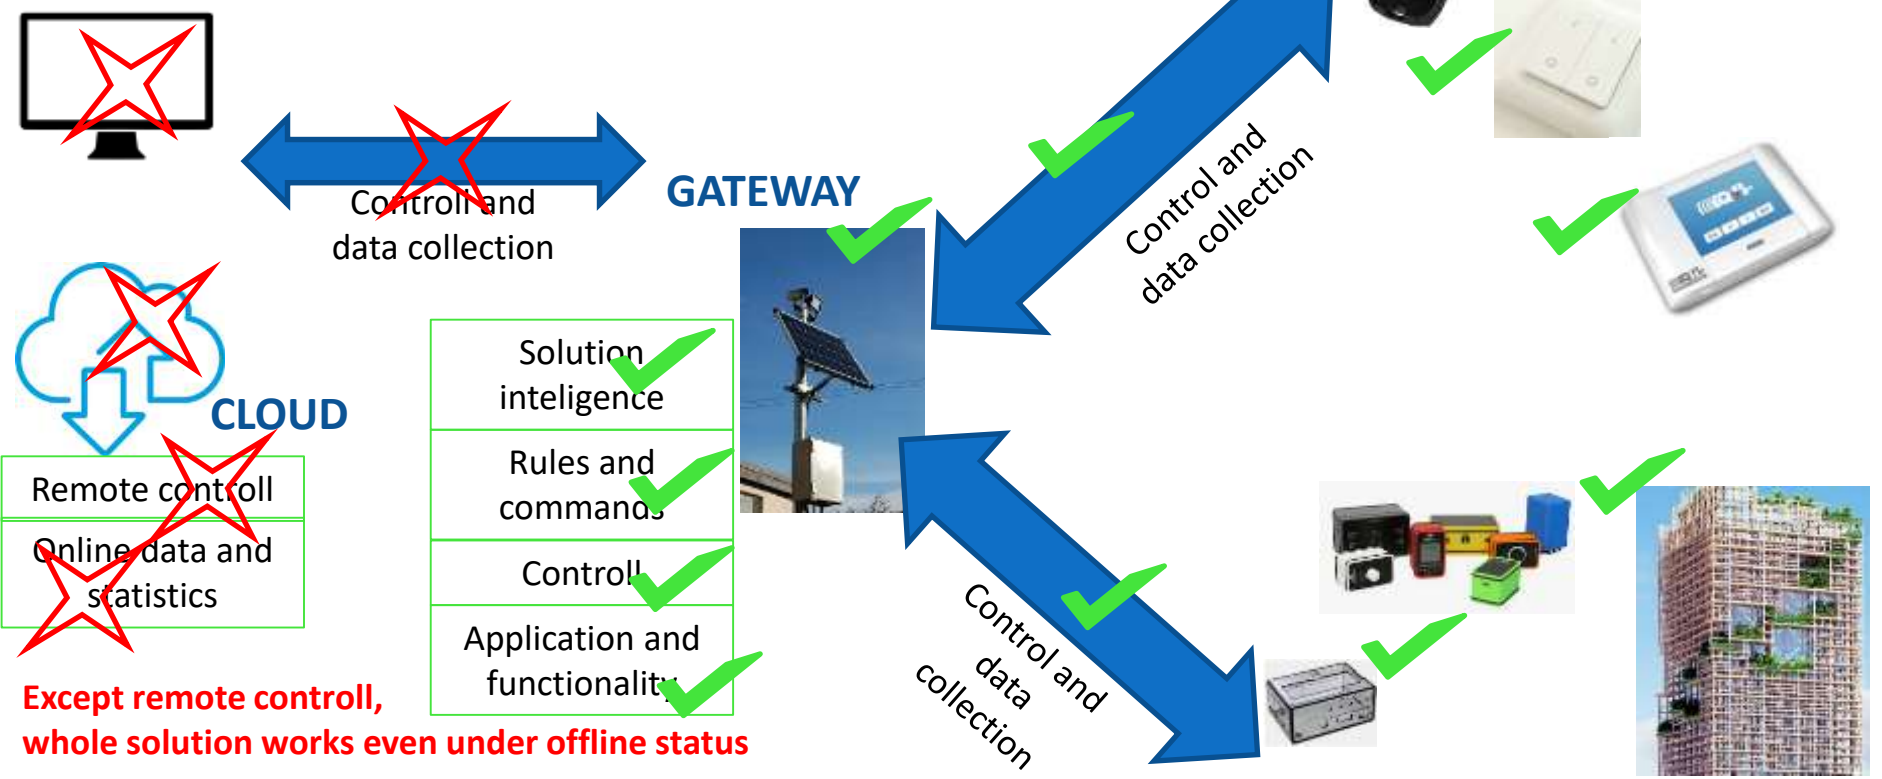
Controll and data collection

GATEWAY

Control and data collection

CLOUD

Remote controll

Online data and statistics

Solution inteligence

Rules and commands

Controll

Application and functionality

Control and data collection

Except remote controll, whole solution works even under offline status